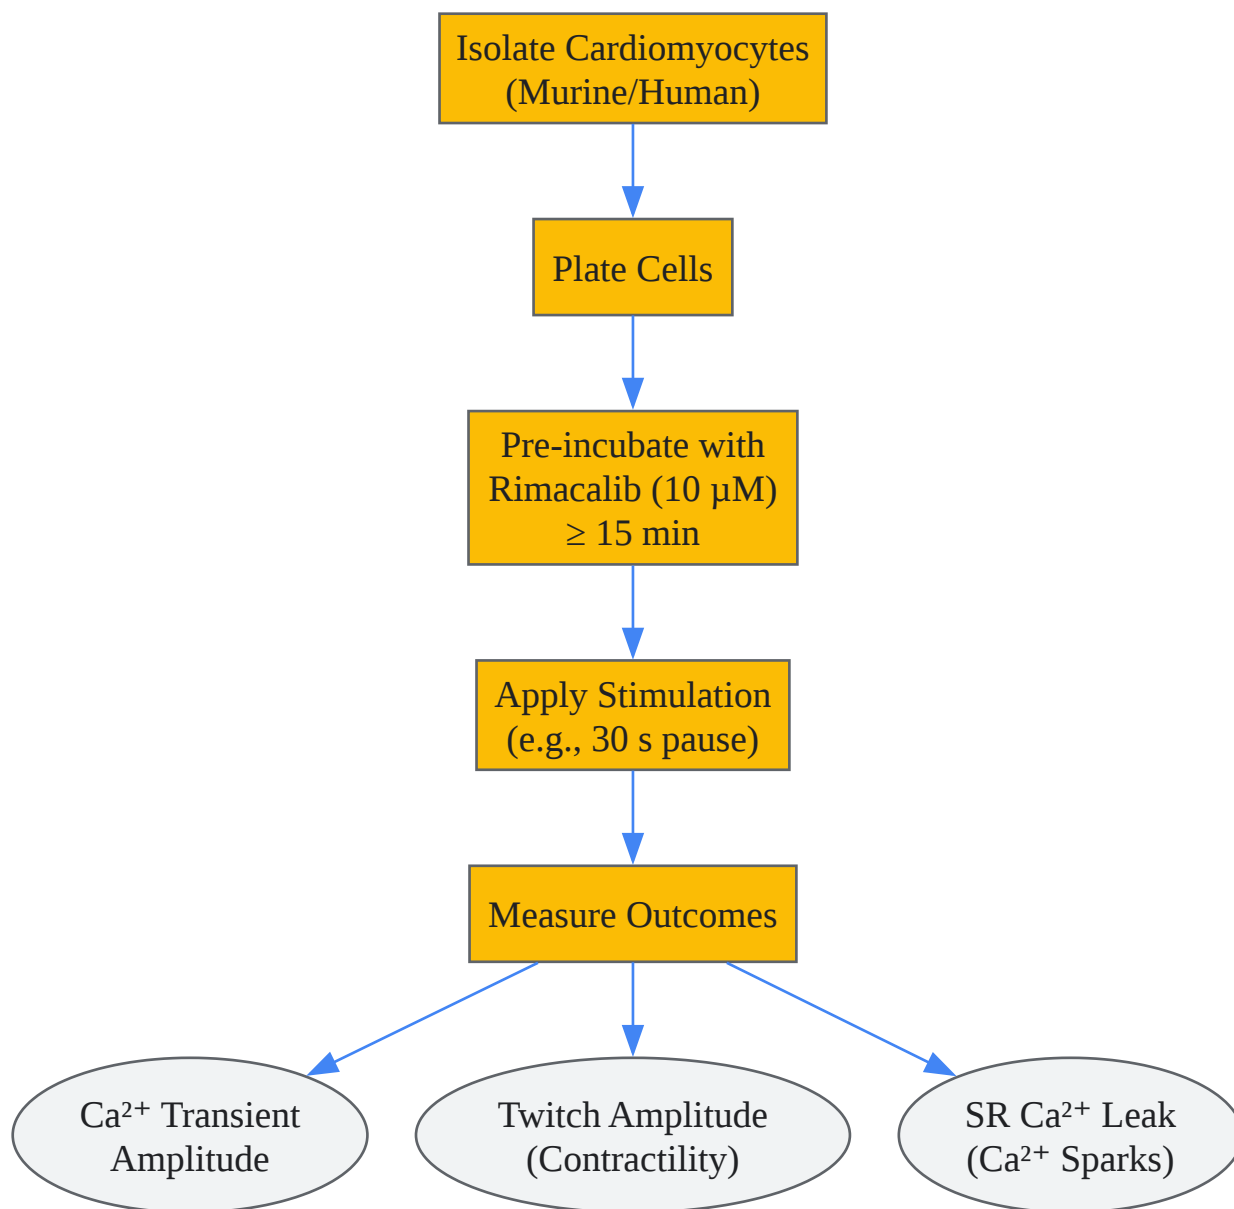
Isolate Cardiomyocytes (Murine/Human)

Plate Cells

Pre-incubate with Rimacalib (10 μM) ≥ 15 min

Apply Stimulation (e.g., 30 s pause)

Measure Outcomes

$Ca^{2+}$ Transient Amplitude

Twitch Amplitude (Contractility)

SR $Ca^{2+}$ Leak ($Ca^{2+}$ Sparks)